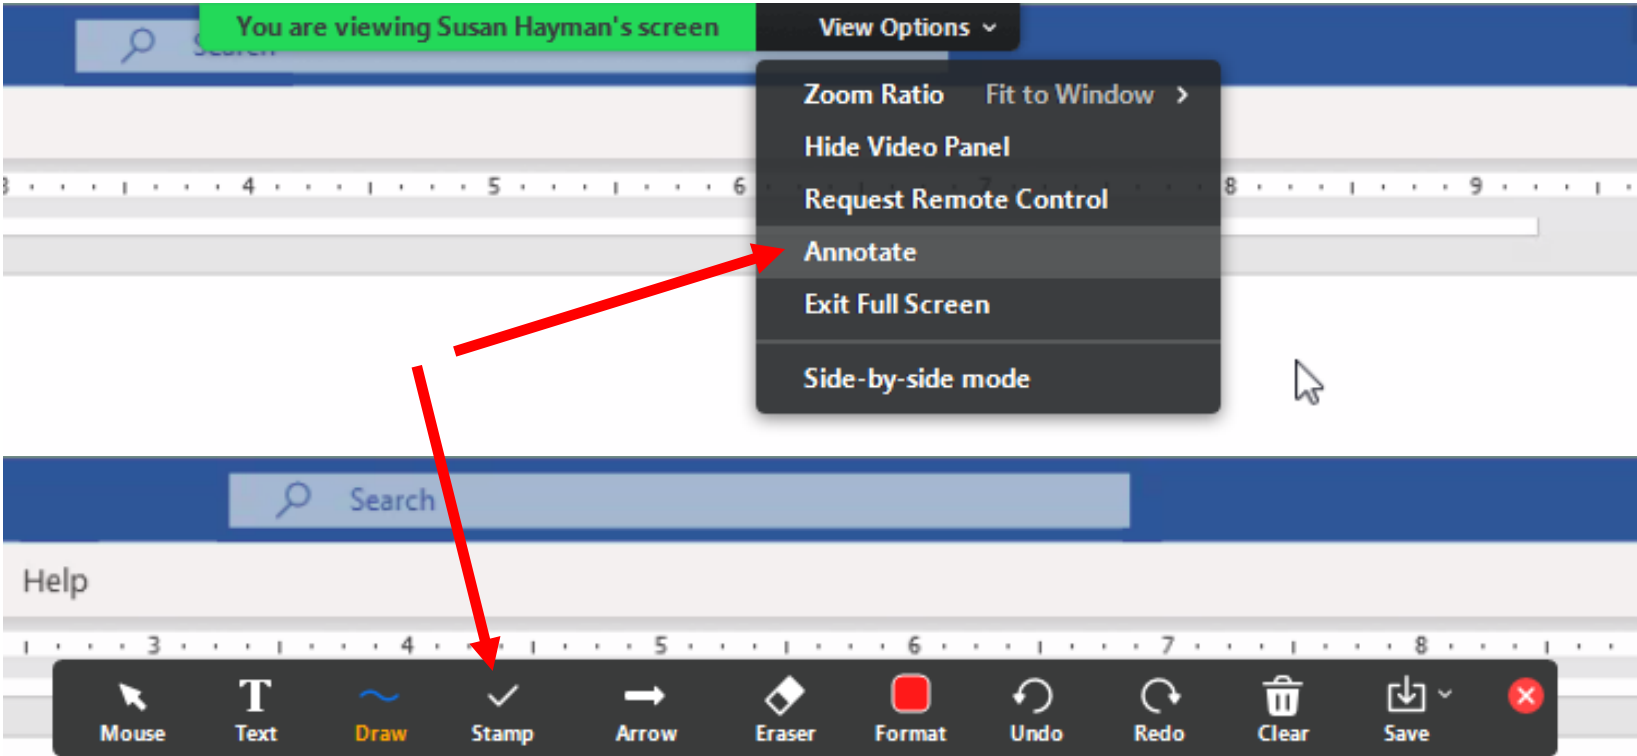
You are viewing Susan Hayman's screen

View Options

Zoom Ratio Fit to Window

Hide Video Panel

Request Remote Control

Annotate

Exit Full Screen

Side-by-side mode

3 4 5 6 8 9

Search

Help

3 4 5 6 7 8

Mouse Text Draw Stamp Arrow Eraser Format Undo Redo Clear Save